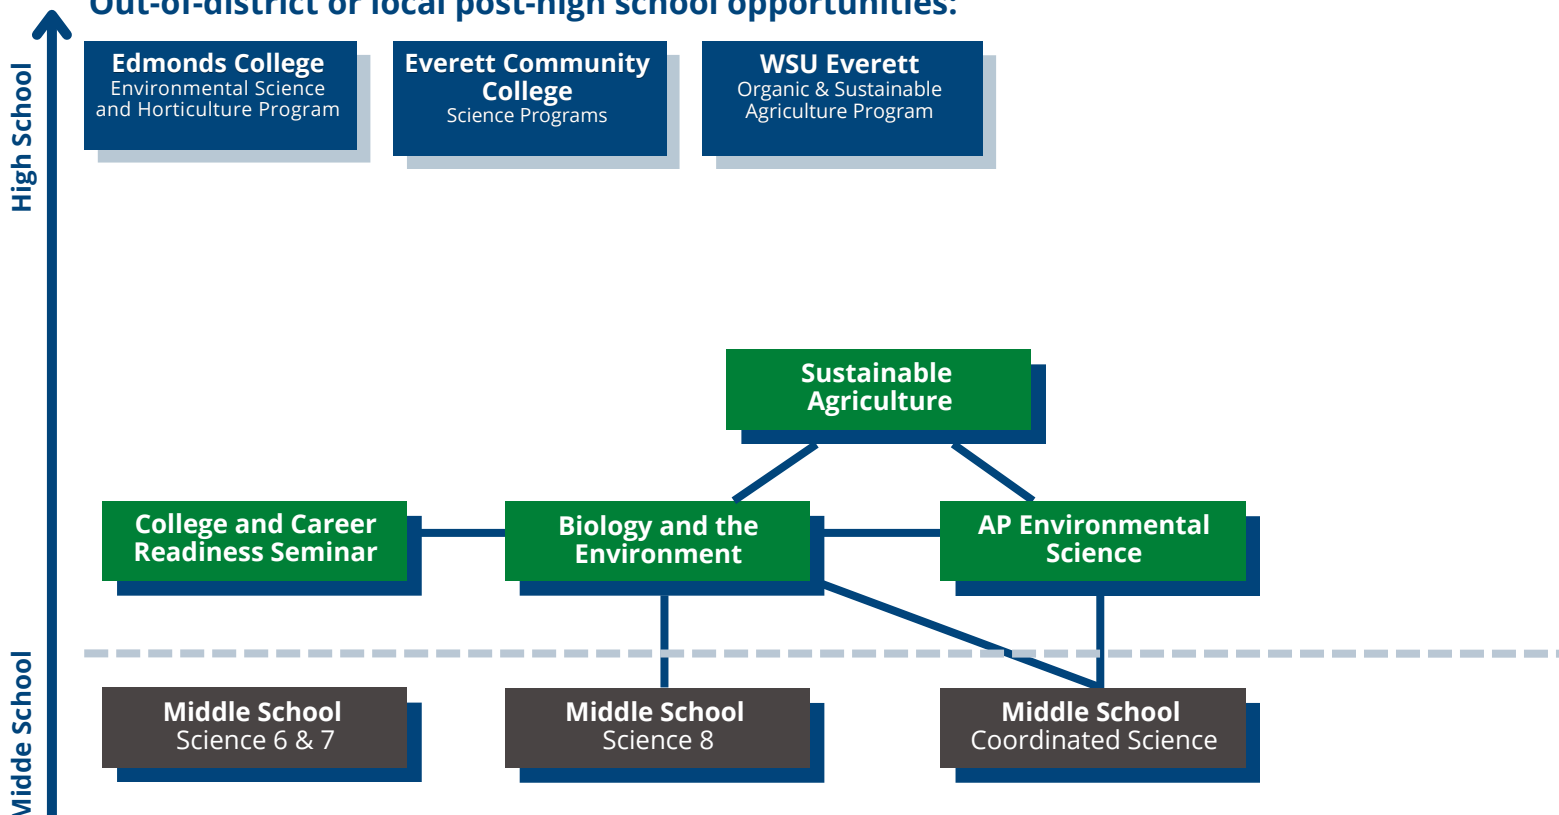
Out-of-district or local post-high school opportunities:

High School

Edmonds College
Environmental Science and Horticulture Program

Everett Community College
Science Programs

WSU Everett
Organic & Sustainable Agriculture Program

Sustainable Agriculture

College and Career Readiness Seminar

Biology and the Environment

AP Environmental Science

Midde School

Middle School
Science 6 & 7

Middle School
Science 8

Middle School
Coordinated Science